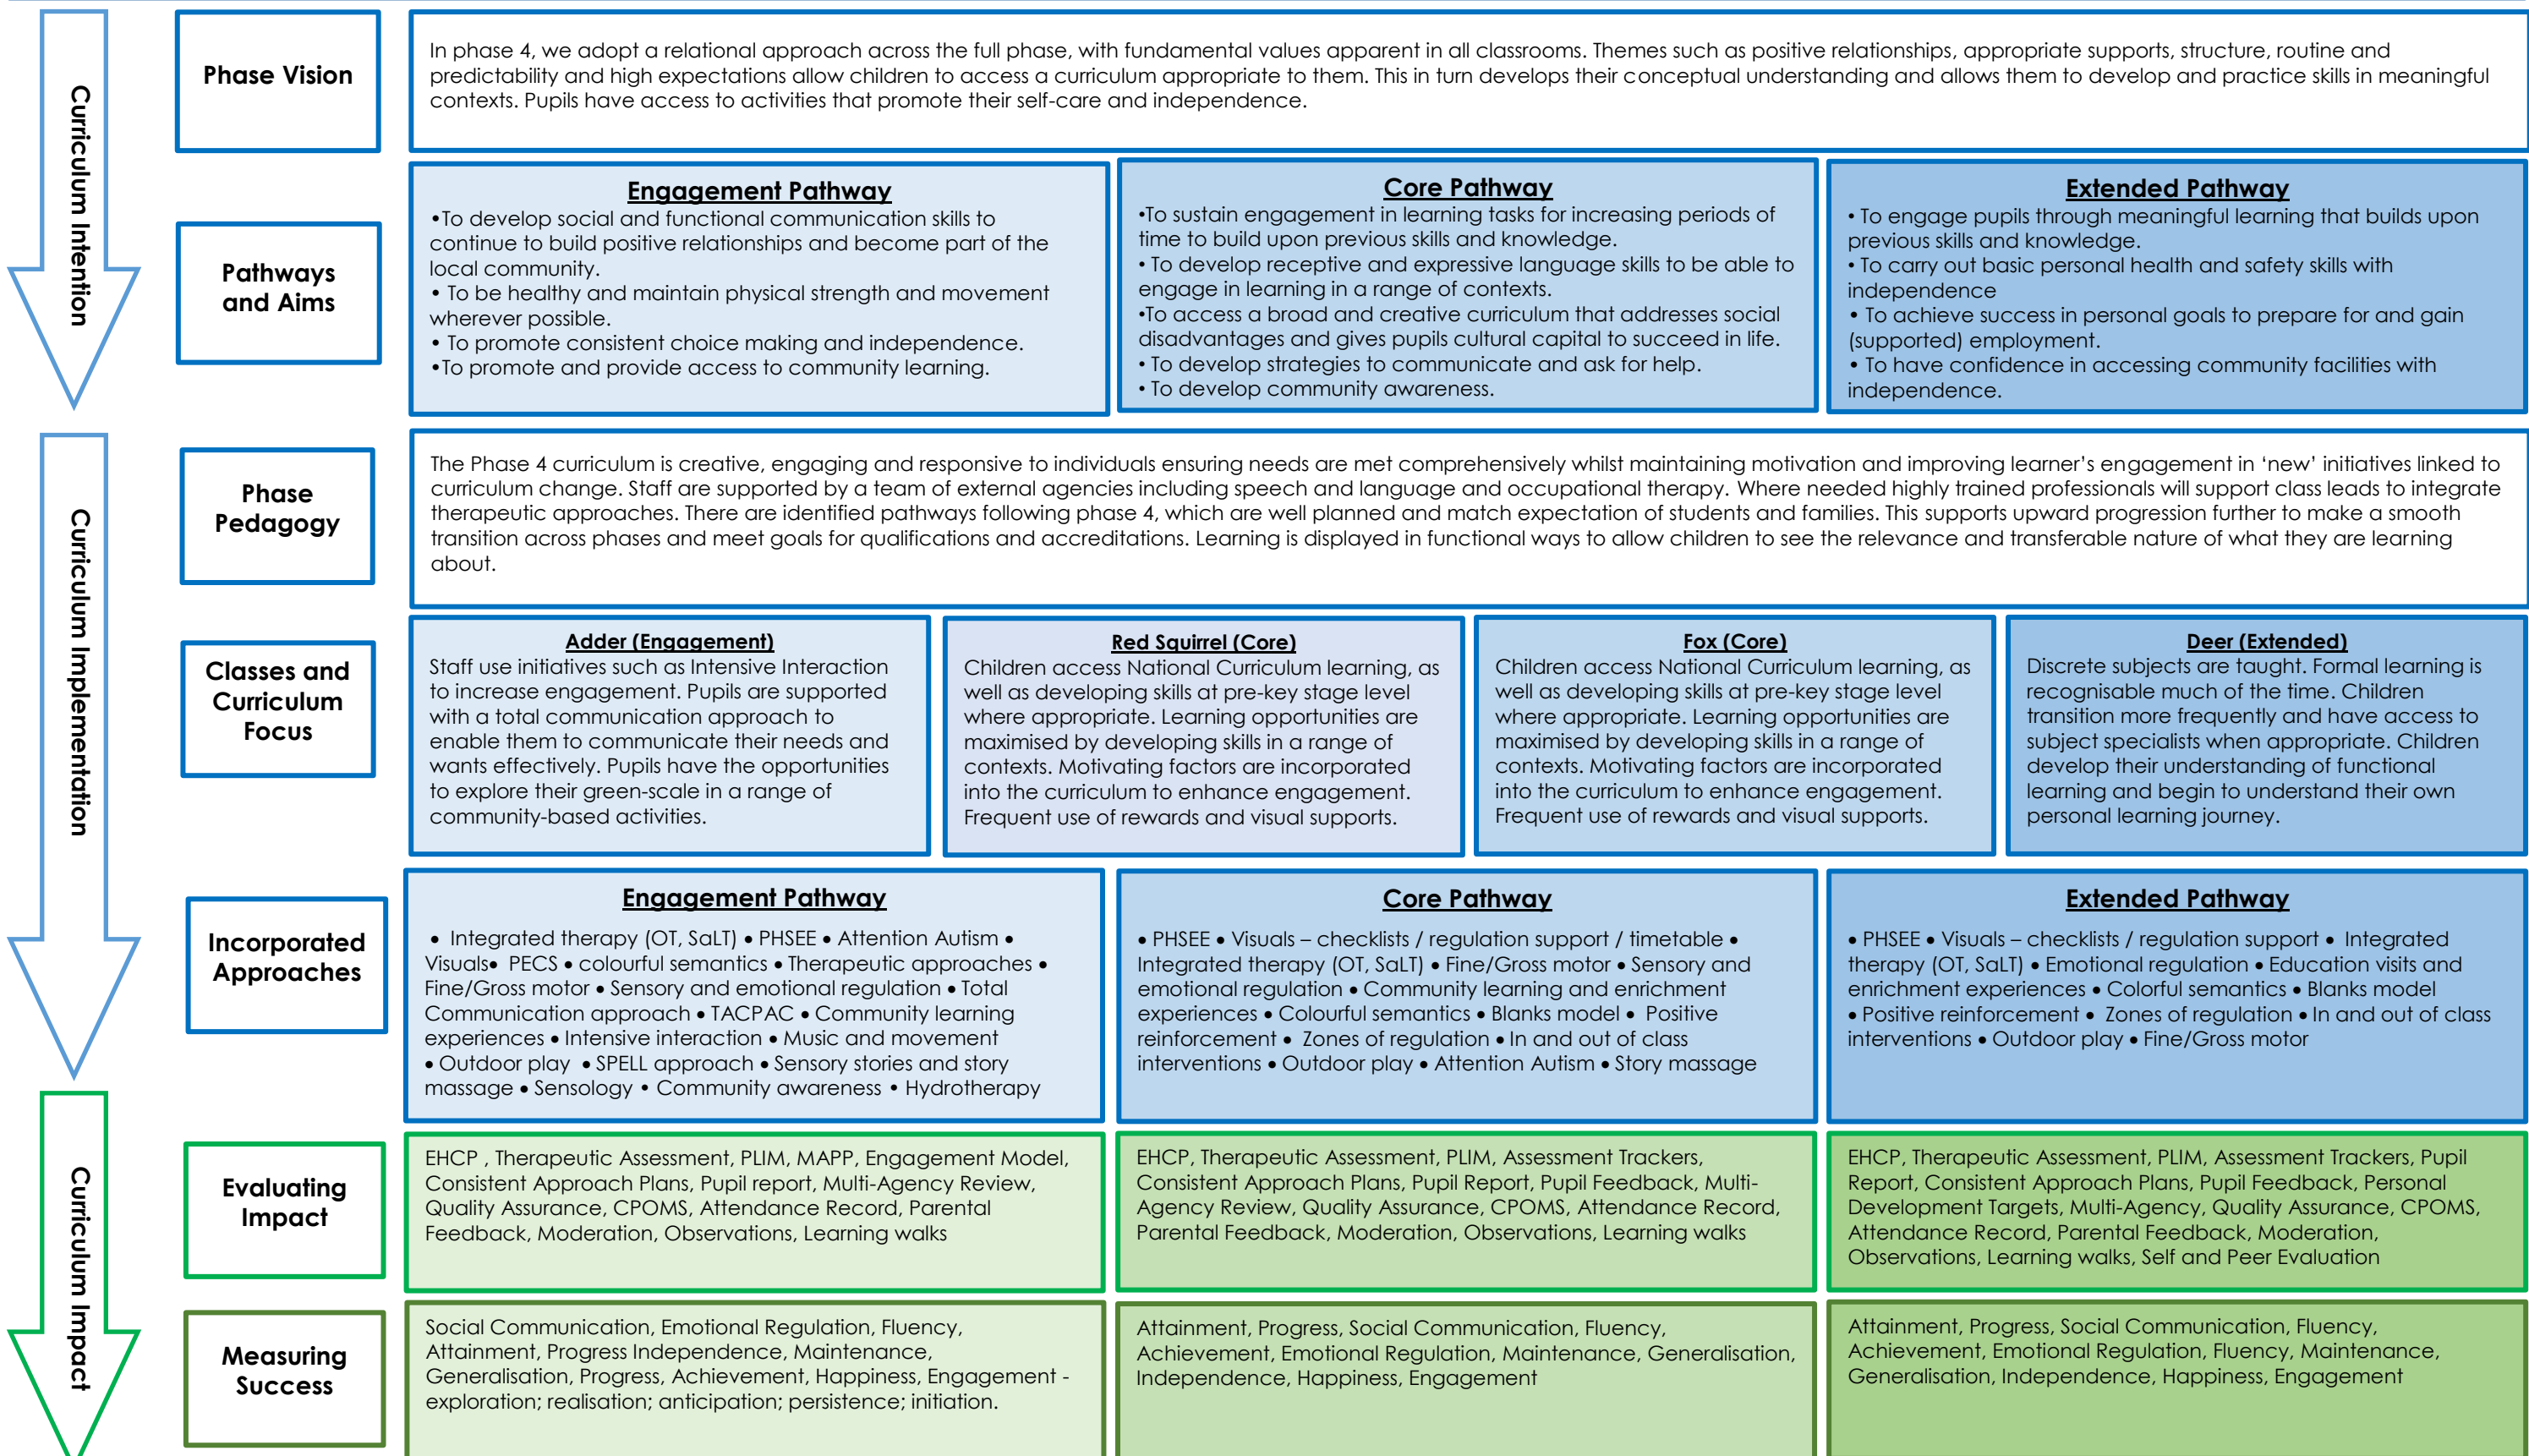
Curriculum Intention

Phase Vision

In phase 4, we adopt a relational approach across the full phase, with fundamental values apparent in all classrooms. Themes such as positive relationships, appropriate supports, structure, routine and predictability and high expectations allow children to access a curriculum appropriate to them. This in turn develops their conceptual understanding and allows them to develop and practice skills in meaningful contexts. Pupils have access to activities that promote their self-care and independence.

Pathways and Aims

Engagement Pathway
•To develop social and functional communication skills to continue to build positive relationships and become part of the local community.
• To be healthy and maintain physical strength and movement wherever possible.
• To promote consistent choice making and independence.
•To promote and provide access to community learning.

Core Pathway
•To sustain engagement in learning tasks for increasing periods of time to build upon previous skills and knowledge.
• To develop receptive and expressive language skills to be able to engage in learning in a range of contexts.
•To access a broad and creative curriculum that addresses social disadvantages and gives pupils cultural capital to succeed in life.
• To develop strategies to communicate and ask for help.
• To develop community awareness.

Extended Pathway
• To engage pupils through meaningful learning that builds upon previous skills and knowledge.
• To carry out basic personal health and safety skills with independence
• To achieve success in personal goals to prepare for and gain (supported) employment.
• To have confidence in accessing community facilities with independence.

Curriculum Implementation

Phase Pedagogy

The Phase 4 curriculum is creative, engaging and responsive to individuals ensuring needs are met comprehensively whilst maintaining motivation and improving learner's engagement in 'new' initiatives linked to curriculum change. Staff are supported by a team of external agencies including speech and language and occupational therapy. Where needed highly trained professionals will support class leads to integrate therapeutic approaches. There are identified pathways following phase 4, which are well planned and match expectation of students and families. This supports upward progression further to make a smooth transition across phases and meet goals for qualifications and accreditations. Learning is displayed in functional ways to allow children to see the relevance and transferable nature of what they are learning about.

Classes and Curriculum Focus

Adder (Engagement)
Staff use initiatives such as Intensive Interaction to increase engagement. Pupils are supported with a total communication approach to enable them to communicate their needs and wants effectively. Pupils have the opportunities to explore their green-scale in a range of community-based activities.

Red Squirrel (Core)
Children access National Curriculum learning, as well as developing skills at pre-key stage level where appropriate. Learning opportunities are maximised by developing skills in a range of contexts. Motivating factors are incorporated into the curriculum to enhance engagement. Frequent use of rewards and visual supports.

Fox (Core)
Children access National Curriculum learning, as well as developing skills at pre-key stage level where appropriate. Learning opportunities are maximised by developing skills in a range of contexts. Motivating factors are incorporated into the curriculum to enhance engagement. Frequent use of rewards and visual supports.

Deer (Extended)
Discrete subjects are taught. Formal learning is recognisable much of the time. Children transition more frequently and have access to subject specialists when appropriate. Children develop their understanding of functional learning and begin to understand their own personal learning journey.

Incorporated Approaches

Engagement Pathway
• Integrated therapy (OT, SaLT) • PHSEE • Attention Autism • Visuals• PECS • colourful semantics • Therapeutic approaches • Fine/Gross motor • Sensory and emotional regulation • Total Communication approach • TACPAC • Community learning experiences • Intensive interaction • Music and movement • Outdoor play • SPELL approach • Sensory stories and story massage • Sensology • Community awareness • Hydrotherapy

Core Pathway
• PHSEE • Visuals – checklists / regulation support / timetable • Integrated therapy (OT, SaLT) • Fine/Gross motor • Sensory and emotional regulation • Community learning and enrichment experiences • Colourful semantics • Blanks model • Positive reinforcement • Zones of regulation • In and out of class interventions • Outdoor play • Attention Autism • Story massage

Extended Pathway
• PHSEE • Visuals – checklists / regulation support • Integrated therapy (OT, SaLT) • Emotional regulation • Education visits and enrichment experiences • Colorful semantics • Blanks model • Positive reinforcement • Zones of regulation • In and out of class interventions • Outdoor play • Fine/Gross motor

Curriculum Impact

Evaluating Impact

EHCP , Therapeutic Assessment, PLIM, MAPP, Engagement Model, Consistent Approach Plans, Pupil report, Multi-Agency Review, Quality Assurance, CPOMS, Attendance Record, Parental Feedback, Moderation, Observations, Learning walks

EHCP, Therapeutic Assessment, PLIM, Assessment Trackers, Consistent Approach Plans, Pupil Report, Pupil Feedback, Multi-Agency Review, Quality Assurance, CPOMS, Attendance Record, Parental Feedback, Moderation, Observations, Learning walks

EHCP, Therapeutic Assessment, PLIM, Assessment Trackers, Pupil Report, Consistent Approach Plans, Pupil Feedback, Personal Development Targets, Multi-Agency, Quality Assurance, CPOMS, Attendance Record, Parental Feedback, Moderation, Observations, Learning walks, Self and Peer Evaluation

Measuring Success

Social Communication, Emotional Regulation, Fluency, Attainment, Progress Independence, Maintenance, Generalisation, Progress, Achievement, Happiness, Engagement - exploration; realisation; anticipation; persistence; initiation.

Attainment, Progress, Social Communication, Fluency, Achievement, Emotional Regulation, Maintenance, Generalisation, Independence, Happiness, Engagement

Attainment, Progress, Social Communication, Fluency, Achievement, Emotional Regulation, Fluency, Maintenance, Generalisation, Independence, Happiness, Engagement